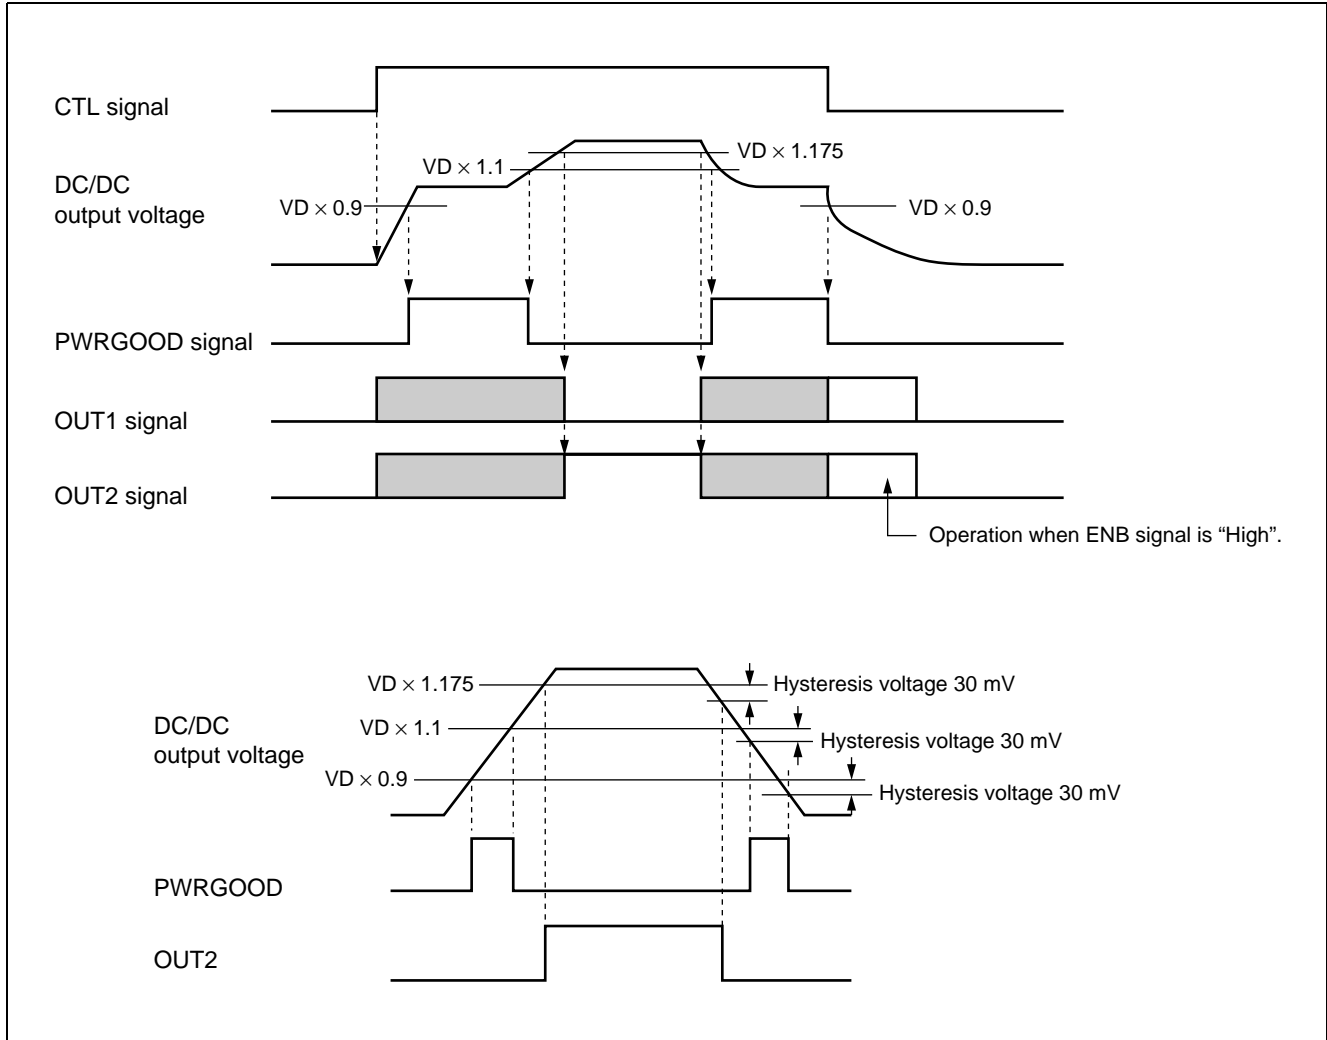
CTL signal

DC/DC output voltage

VD $\times$ 1.1

VD $\times$ 1.175

VD $\times$ 0.9

VD $\times$ 0.9

PWRGOOD signal

OUT1 signal

OUT2 signal

Operation when ENB signal is “High”.

VD $\times$ 1.175

Hysteresis voltage 30 mV

DC/DC output voltage

VD $\times$ 1.1

Hysteresis voltage 30 mV

VD $\times$ 0.9

Hysteresis voltage 30 mV

PWRGOOD

OUT2